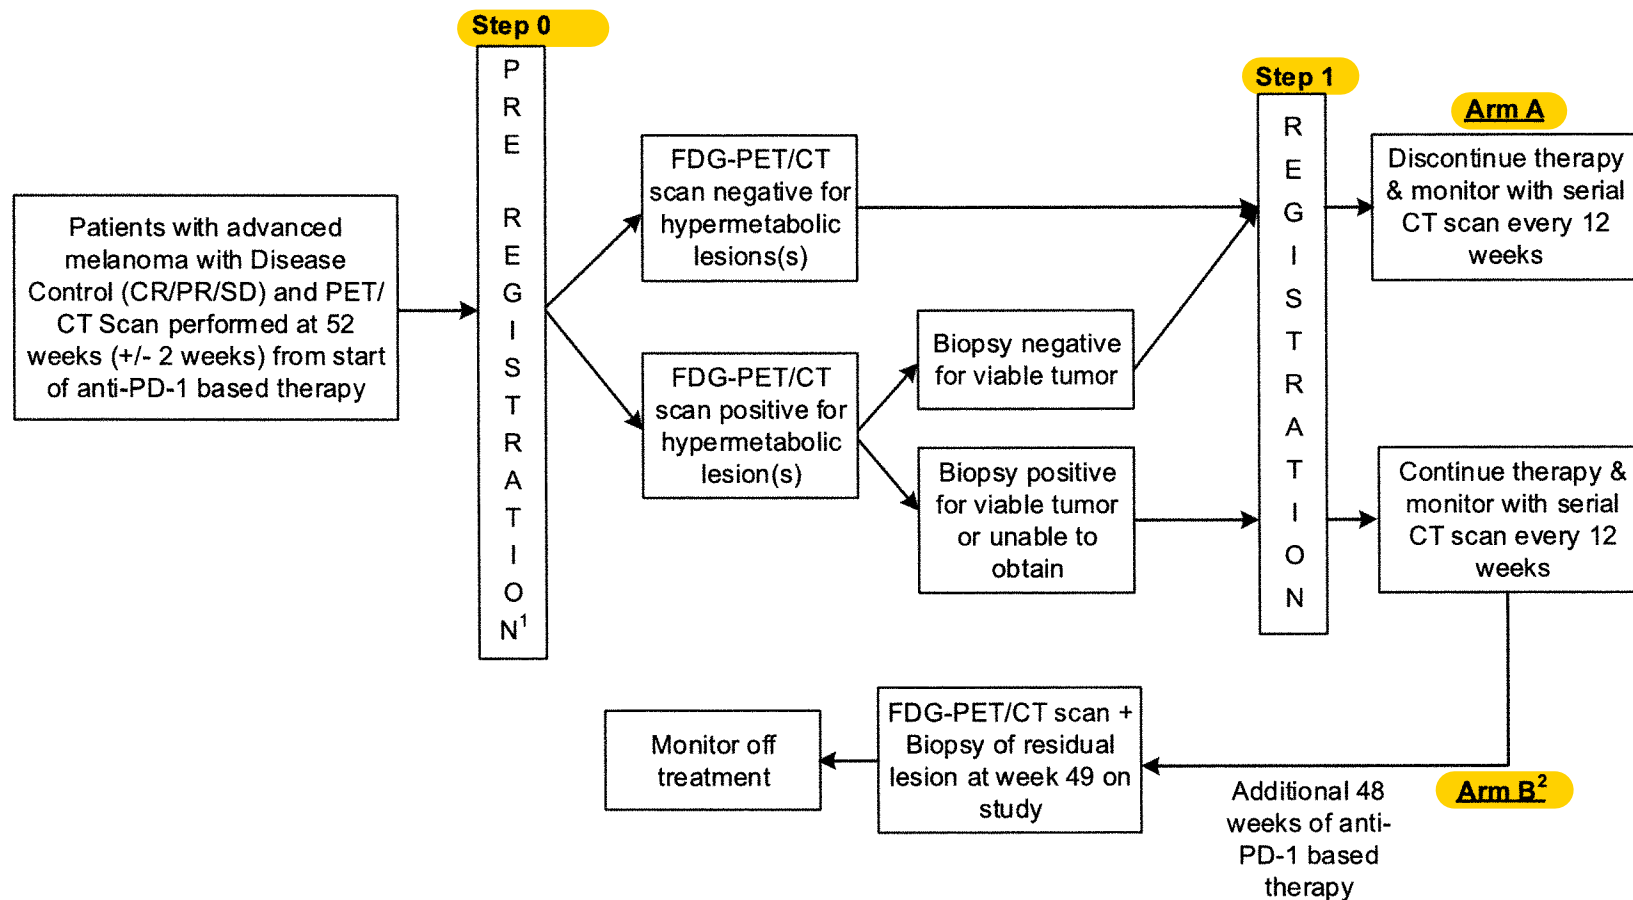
Step 0

P
R
E

R
E
G
I
S
T
R
A
T
I
O
N$^1$

Patients with advanced melanoma with Disease Control (CR/PR/SD) and PET/ CT Scan performed at 52 weeks (+/- 2 weeks) from start of anti-PD-1 based therapy

FDG-PET/CT scan negative for hypermetabolic lesions(s)

FDG-PET/CT scan positive for hypermetabolic lesion(s)

Biopsy negative for viable tumor

Biopsy positive for viable tumor or unable to obtain

Step 1

R
E
G
I
S
T
R
A
T
I
O
N

Arm A

Discontinue therapy & monitor with serial CT scan every 12 weeks

Continue therapy & monitor with serial CT scan every 12 weeks

Arm B$^2$

Additional 48 weeks of anti-PD-1 based therapy

FDG-PET/CT scan + Biopsy of residual lesion at week 49 on study

Monitor off treatment